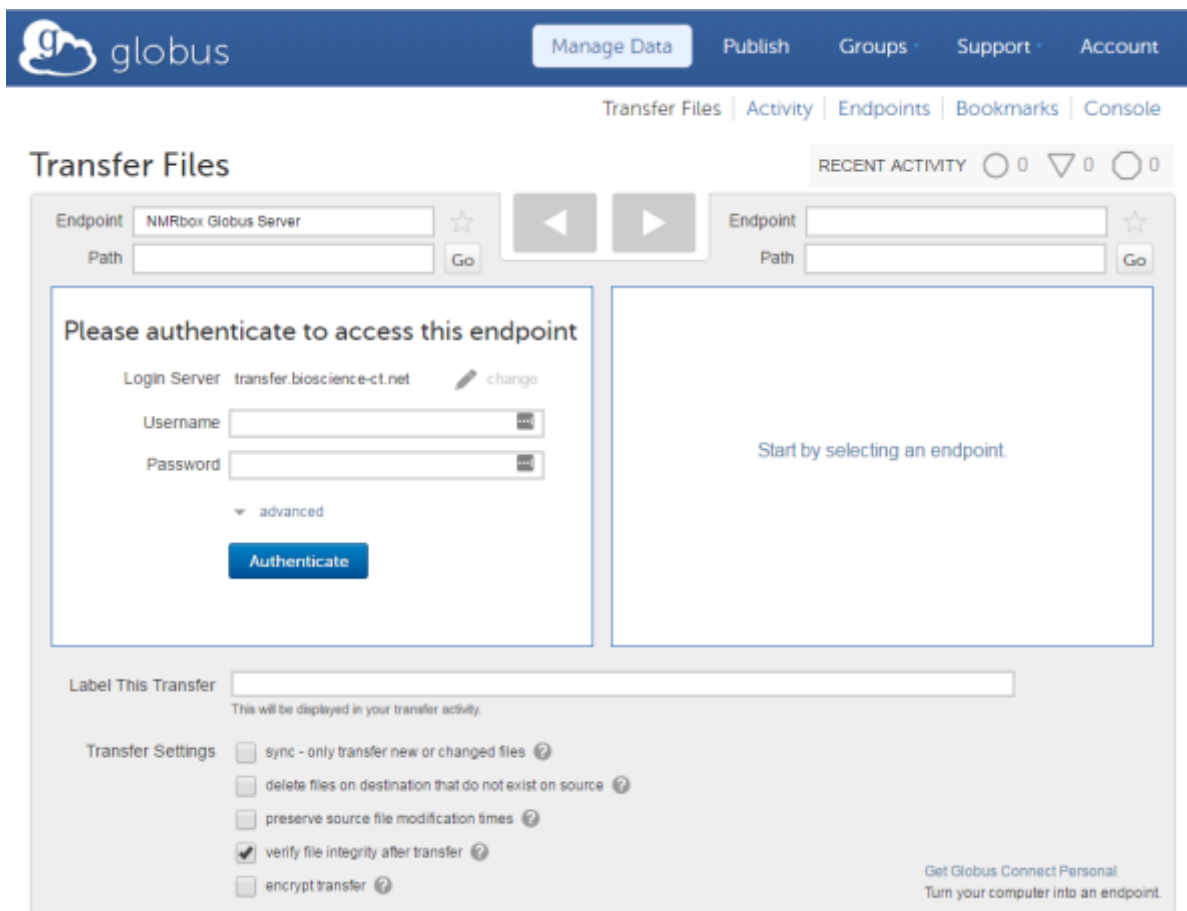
globus

Manage Data | Publish | Groups | Support | Account

Transfer Files | Activity | Endpoints | Bookmarks | Console

Transfer Files

RECENT ACTIVITY 0 0 0

Endpoint NMRbox Globus Server
Path Go

Endpoint
Path Go

Please authenticate to access this endpoint

Login Server transfer.bioscience-ct.net change

Username

Password

advanced

Authenticate

Start by selecting an endpoint.

Label This Transfer

This will be displayed in your transfer activity.

Transfer Settings

sync - only transfer new or changed files

delete files on destination that do not exist on source

preserve source file modification times

verify file integrity after transfer

encrypt transfer

Get Globus Connect Personal
Turn your computer into an endpoint.